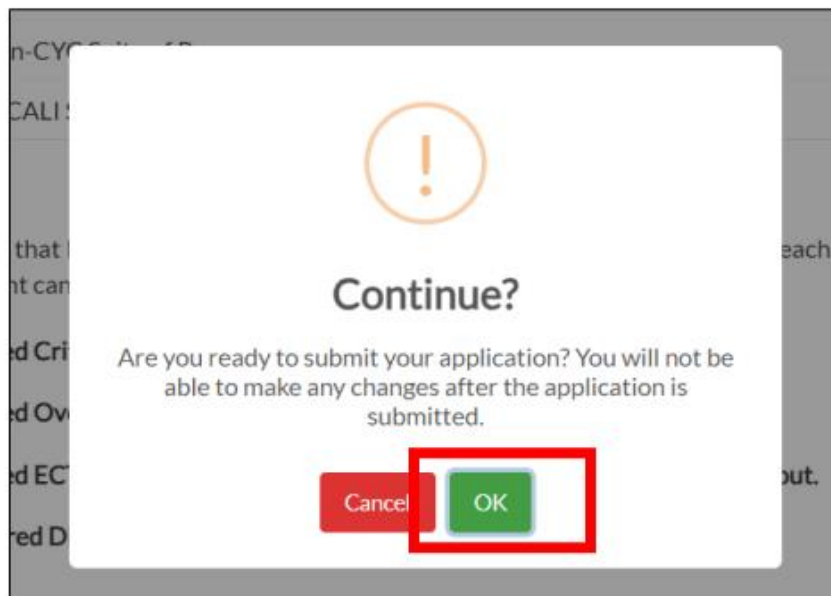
n-CYC

CALI

that
nt can

ed Cri

ed Ov

ed EC

red D

each

out.

!

Continue?

Are you ready to submit your application? You will not be able to make any changes after the application is submitted.

Cancel

OK